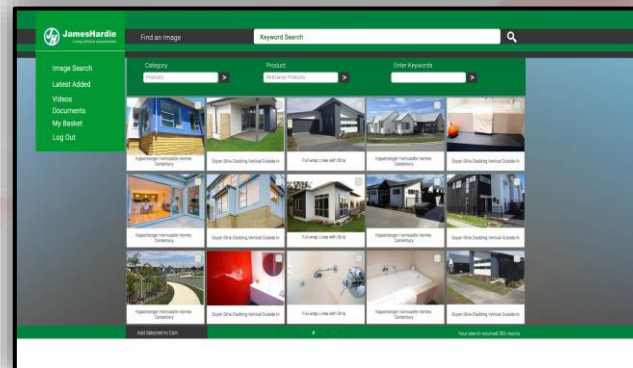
JamesHardie
Living without compromise

Find an Image

Keyword Search

Image Search
Latest Added
Videos
Documents
My Basket
Log Out

Category
Products

Product
All Available Products

Enter Keywords

Kilpatrikenger Harrosalis Homes Canterbury

Stryer Stria Cladding Vertical Outside In

Full wrap Linea with Stria

Kilpatrikenger Harrosalis Homes Canterbury

Stryer Stria Cladding Vertical Outside In

Kilpatrikenger Harrosalis Homes Canterbury

Stryer Stria Cladding Vertical Outside In

Full wrap Linea with Stria

Kilpatrikenger Harrosalis Homes Canterbury

Stryer Stria Cladding Vertical Outside In

Kilpatrikenger Harrosalis Homes Canterbury

Stryer Stria Cladding Vertical Outside In

Full wrap Linea with Stria

Kilpatrikenger Harrosalis Homes Canterbury

Stryer Stria Cladding Vertical Outside In

Add Selected to Cart

Your search returned 000 results